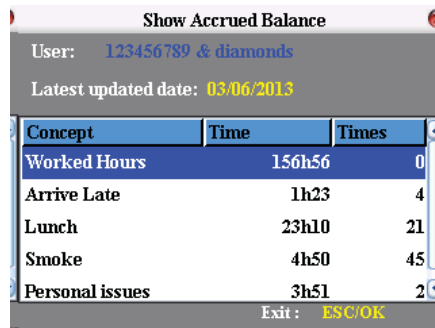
Show Accrued Balance

User: 123456789 & diamonds

Latest updated date: 03/06/2013

| Concept | Time | Times |
|---|---|---|
| Worked Hours | 156h56 | 0 |
| Arrive Late | 1h23 | 4 |
| Lunch | 23h10 | 21 |
| Smoke | 4h50 | 45 |
| Personal issues | 3h51 | 2 |

Exit : ESC/OK